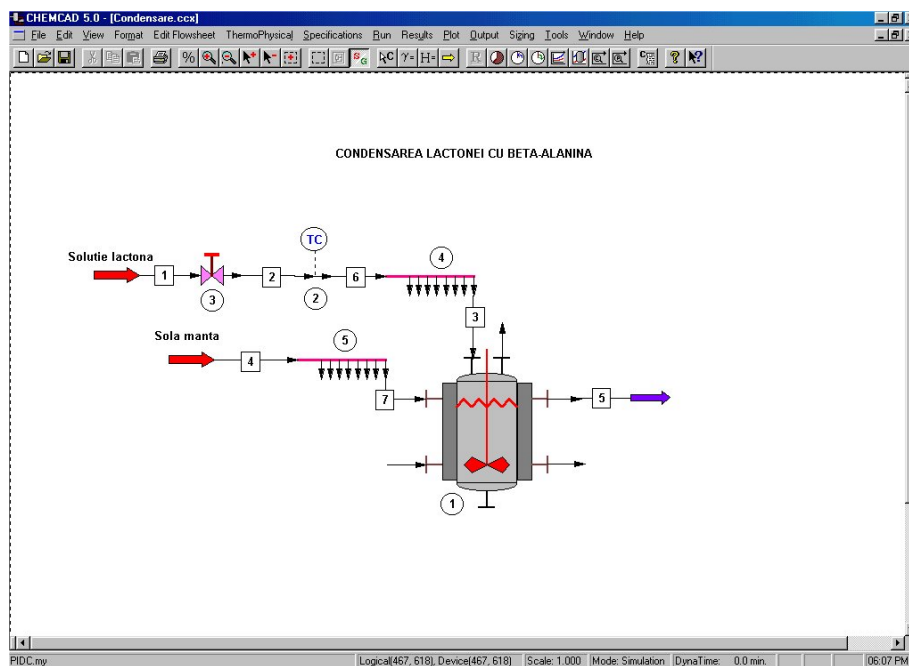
CHEMCAD 5.0 - [Condensare.ccx]

File Edit View Format Edit Flowsheet ThermoPhysical Specifications Run Results Plot Output Sizing Tools Window Help

CONDENSAREA LACTONEI CU BETA-ALANINA

Solutie lactona

1

3

2

TC

2

6

4

3

Sola manta

4

5

7

5

1

PIDC.my

Logical(467, 618), Device(467, 618)

Scale: 1.000

Mode: Simulation

DynaTime: 0.0 min.

06:07 PM